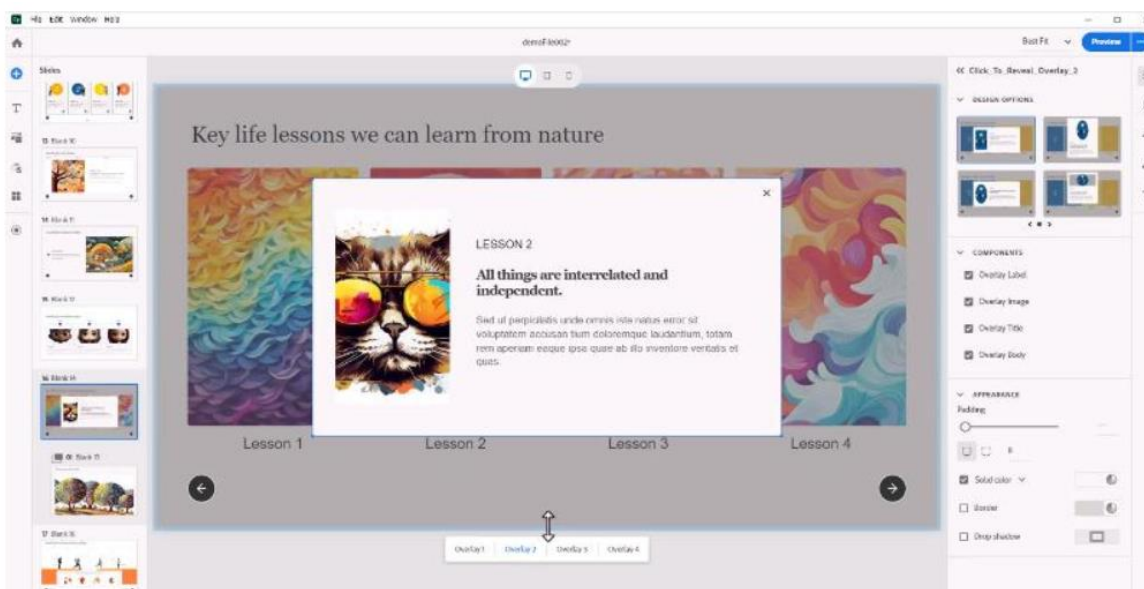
File Edit Window Help

demoFile002*

Best Fit
Preview

Slides

13 Blank 10

14 Blank 11

15 Blank 12

16 Blank 14

Blank 15

17 Blank 16

Key life lessons we can learn from nature

LESSON 2

All things are interrelated and independent.

Sed ut perspiciatis unde omnis iste natus error sit voluptatem accusan tium doloremque laudantium, totam rem aperiam eaque ipsa quae ab illo inventore veritatis et quas.

Lesson 1
Lesson 2
Lesson 3
Lesson 4

Overlay 1 Overlay 2 Overlay 3 Overlay 4

« Click_To_Reveal_Overlay_3

DESIGN OPTIONS

COMPONENTS

Overlay Label
Overlay Image
Overlay Title
Overlay Body

APPEARANCE

Padding

Solid color
Border
Drop shadow